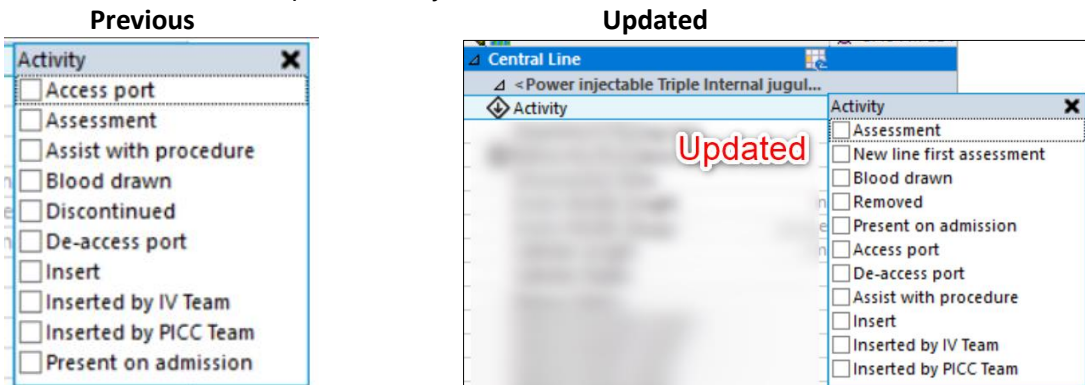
Previous

Activity
Access port
Assessment
Assist with procedure
Blood drawn
Discontinued
De-access port
Insert
Inserted by IV Team
Inserted by PICC Team
Present on admission

Updated

Central Line
<Power injectable Triple Internal jugul...
Activity

Updated

Activity
Assessment
New line first assessment
Blood drawn
Removed
Present on admission
Access port
De-access port
Assist with procedure
Insert
Inserted by IV Team
Inserted by PICC Team